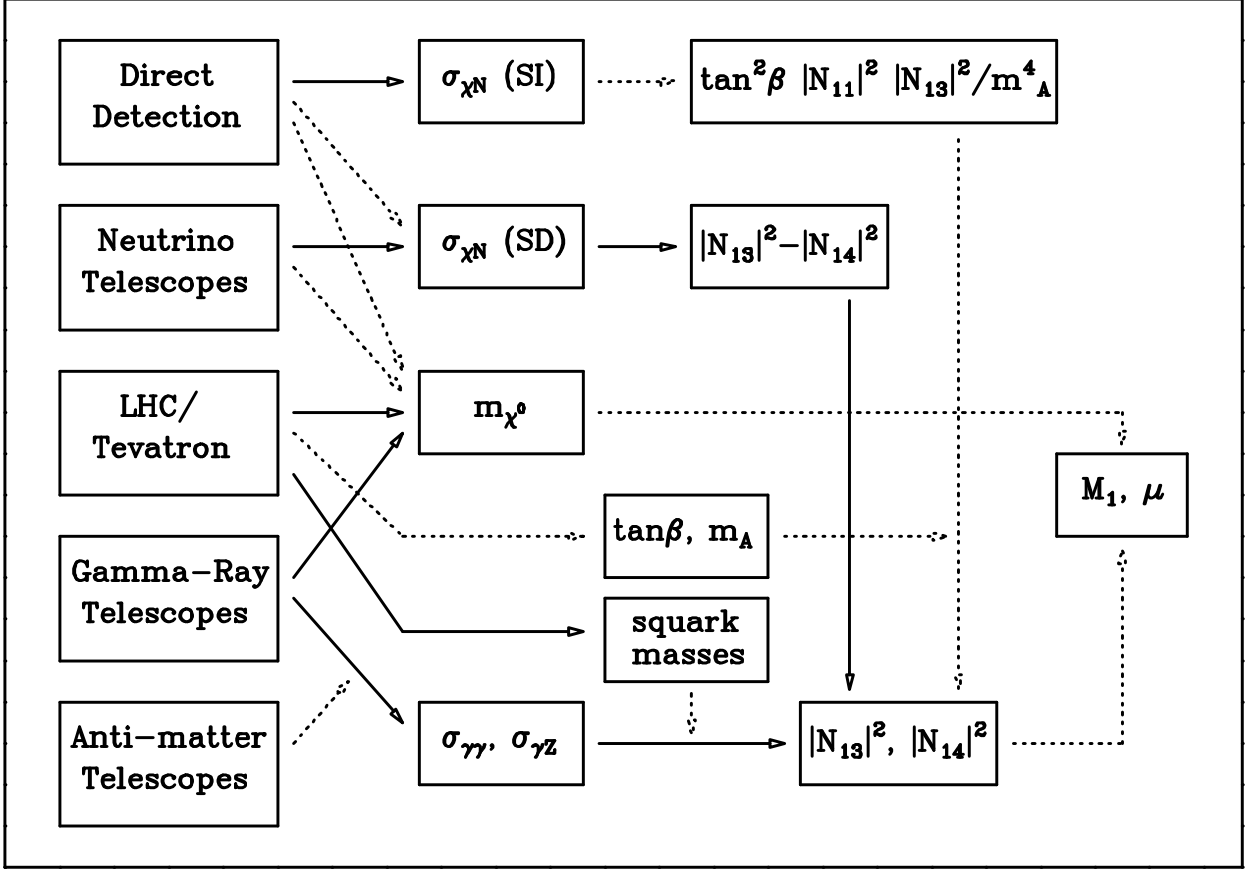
Direct Detection

Neutrino Telescopes

LHC/ Tevatron

Gamma-Ray Telescopes

Anti-matter Telescopes

$\sigma_{\chi N}$ (SI)

$\sigma_{\chi N}$ (SD)

$m_{\chi^0}$

$\tan^2\beta \; |N_{11}|^2 \; |N_{13}|^2/m^4_A$

$|N_{13}|^2-|N_{14}|^2$

$\tan\beta$, $m_A$

squark masses

$\sigma_{\gamma\gamma}$, $\sigma_{\gamma Z}$

$|N_{13}|^2$, $|N_{14}|^2$

$M_1$, $\mu$